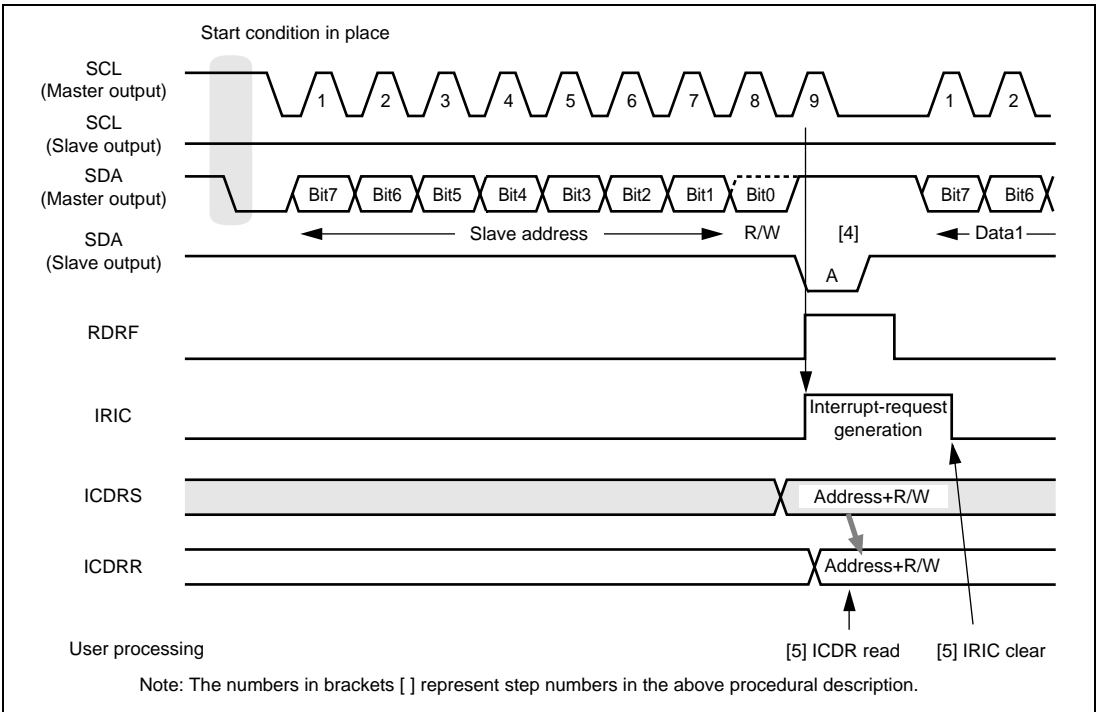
Start condition in place

SCL
(Master output)

1 2 3 4 5 6 7 8 9 1 2

SCL
(Slave output)

SDA
(Master output)

Bit7 Bit6 Bit5 Bit4 Bit3 Bit2 Bit1 Bit0 Bit7 Bit6

Slave address R/W [4] Data1

SDA
(Slave output)

A

RDRF

IRIC

Interrupt-request generation

ICDRS

Address+R/W

ICDRR

Address+R/W

User processing

[5] ICDR read

[5] IRIC clear

Note: The numbers in brackets [ ] represent step numbers in the above procedural description.